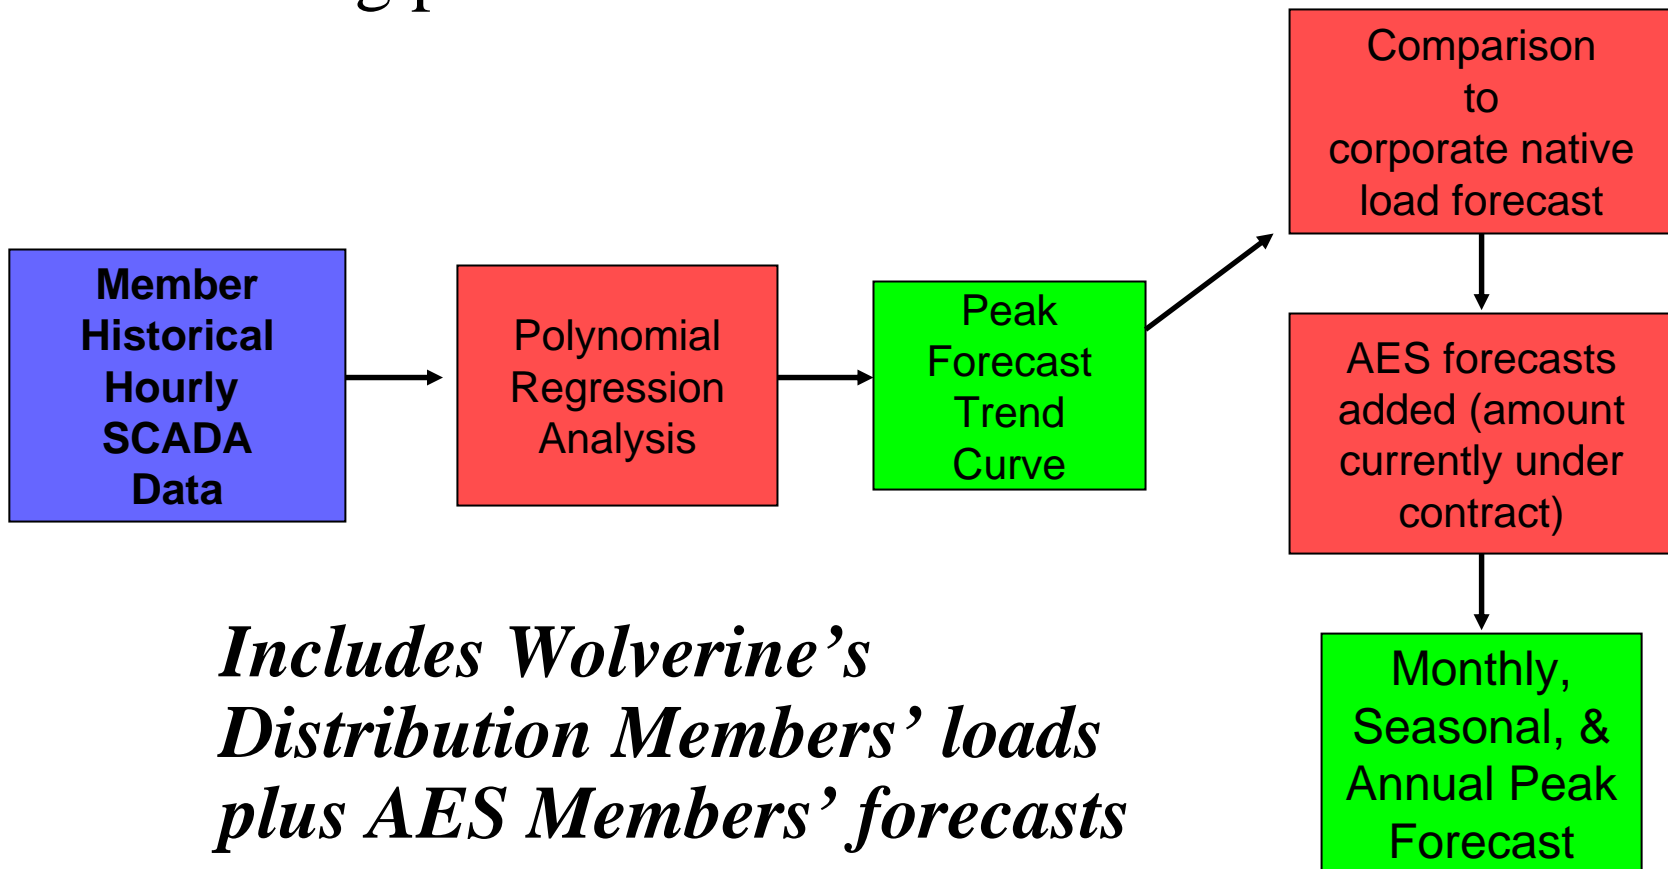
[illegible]

Member Historical Hourly SCADA Data

Polynomial Regression Analysis

Peak Forecast Trend Curve

Comparison to corporate native load forecast

AES forecasts added (amount currently under contract)

Monthly, Seasonal, & Annual Peak Forecast

*Includes Wolverine's Distribution Members' loads plus AES Members' forecasts*